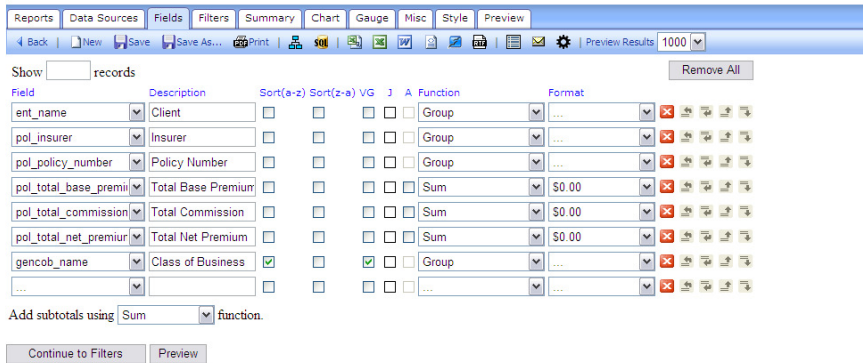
Reports | Data Sources | Fields | Filters | Summary | Chart | Gauge | Misc | Style | Preview

Back | New | Save | Save As... | Print | SQL | Preview Results 1000

Show records

Remove All

| Field | Description | Sort(a-z) | Sort(z-a) | VG | J | A | Function | Format |
|---|---|---|---|---|---|---|---|---|
| ent_name | Client | | | | | | Group | ... |
| pol_insurer | Insurer | | | | | | Group | ... |
| pol_policy_number | Policy Number | | | | | | Group | ... |
| pol_total_base_premi | Total Base Premium | | | | | | Sum | $0.00 |
| pol_total_commission | Total Commission | | | | | | Sum | $0.00 |
| pol_total_net_premiur | Total Net Premium | | | | | | Sum | $0.00 |
| gencob_name | Class of Business | ✓ | | ✓ | | | Group | ... |
| ... | | | | | | | ... | ... |

Add subtotals using Sum function.

Continue to Filters | Preview